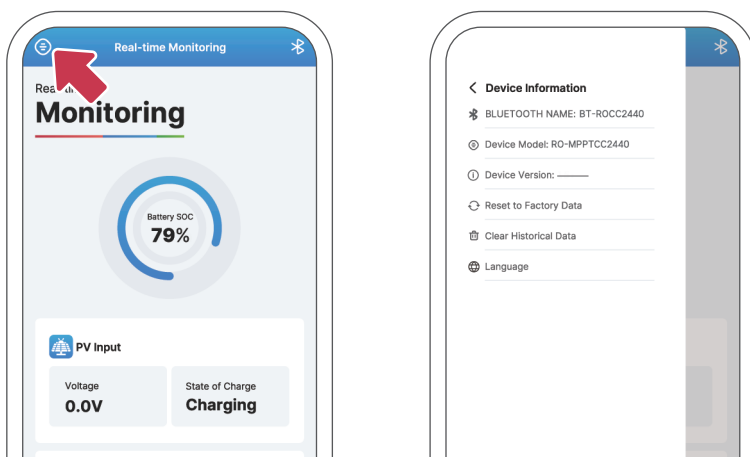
Real-time Monitoring

Real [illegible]

Monitoring

Battery SOC
79%

PV Input

Voltage
0.0V

State of Charge
Charging

Device Information

BLUETOOTH NAME: BT-ROCC2440

Device Model: RO-MPPTCC2440

Device Version: ———

Reset to Factory Data

Clear Historical Data

Language